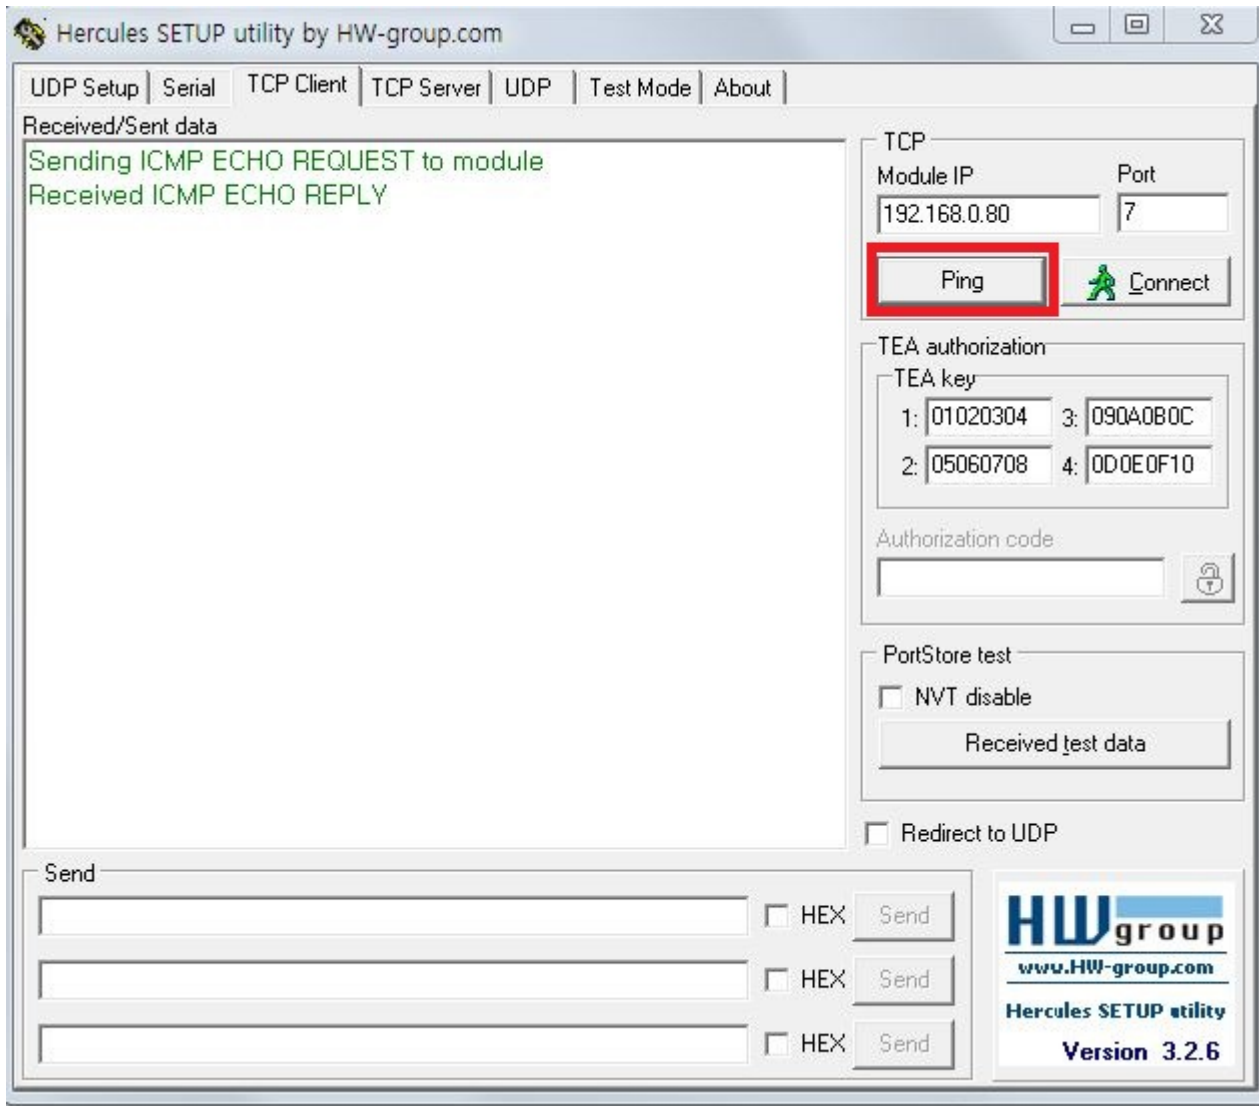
Hercules SETUP utility by HW-group.com

UDP Setup | Serial | TCP Client | TCP Server | UDP | Test Mode | About

Received/Sent data

Sending ICMP ECHO REQUEST to module
Received ICMP ECHO REPLY

TCP
Module IP
192.168.0.80
Port
7
Ping
Connect

TEA authorization
TEA key
1: 01020304
3: 090A0B0C
2: 05060708
4: 0D0E0F10
Authorization code

PortStore test
NVT disable
Received test data

Redirect to UDP

Send
HEX Send
HEX Send
HEX Send

HW group
www.HW-group.com
Hercules SETUP utility
Version 3.2.6